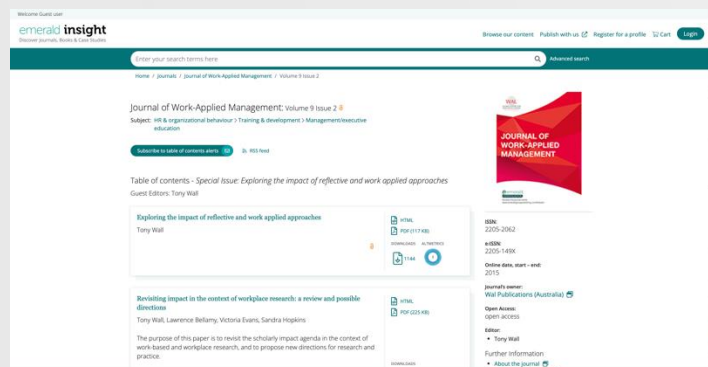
Welcome Guest user

emerald insight
Discover Journals, Books & Case Studies

Browse our content Publish with us Register for a profile Cart Login

Enter your search terms here
Advanced search

Home / Journals / Journal of Work-Applied Management / Volume 9 Issue 2

Journal of Work-Applied Management: Volume 9 Issue 2

Subject: HR & organizational behaviour > Training & development > Management/executive education

Subscribe to table of contents alerts
RSS feed

Table of contents - Special Issue: Exploring the impact of reflective and work applied approaches
Guest Editors: Tony Wall

Exploring the impact of reflective and work applied approaches
Tony Wall

HTML
PDF (117 KB)
DOWNLOADS ALTMETRICS
1144

Revisiting impact in the context of workplace research: a review and possible directions
Tony Wall, Lawrence Bellamy, Victoria Evans, Sandra Hopkins

The purpose of this paper is to revisit the scholarly impact agenda in the context of work-based and workplace research, and to propose new directions for research and practice.

HTML
PDF (225 KB)
DOWNLOADS

JOURNAL OF WORK-APPLIED MANAGEMENT

ISSN:
2205-2062

e-ISSN:
2205-149X

Online date, start – end:
2015

Journal's owner:
Wal Publications (Australia)

Open Access:
open access

Editor:
• Tony Wall

Further Information
• About the Journal